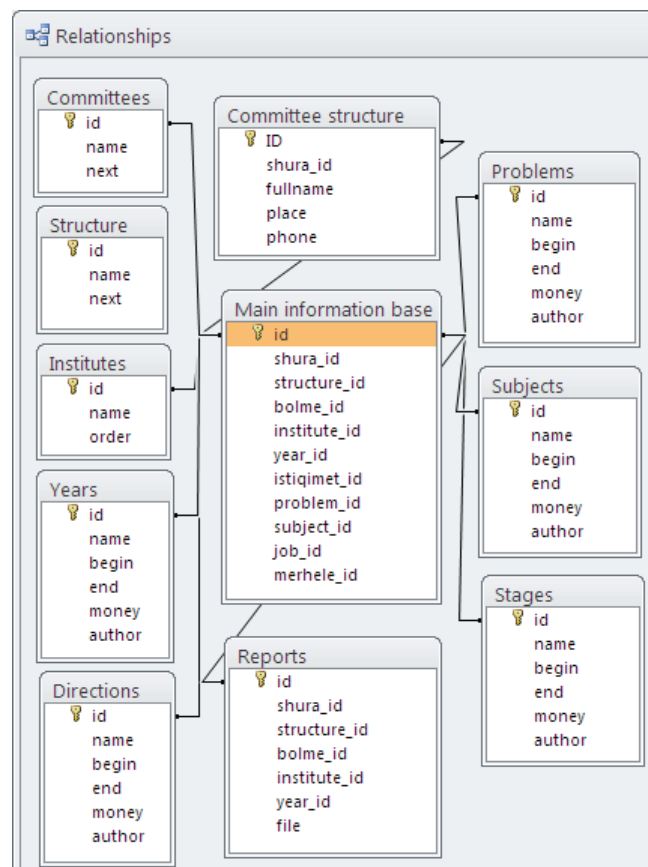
Relationships

Committees
id
name
next

Structure
id
name
next

Institutes
id
name
order

Years
id
name
begin
end
money
author

Directions
id
name
begin
end
money
author

Committee structure
ID
shura_id
fullname
place
phone

Main information base
id
shura_id
structure_id
bolme_id
institute_id
year_id
istiqimet_id
problem_id
subject_id
job_id
merhele_id

Reports
id
shura_id
structure_id
bolme_id
institute_id
year_id
file

Problems
id
name
begin
end
money
author

Subjects
id
name
begin
end
money
author

Stages
id
name
begin
end
money
author